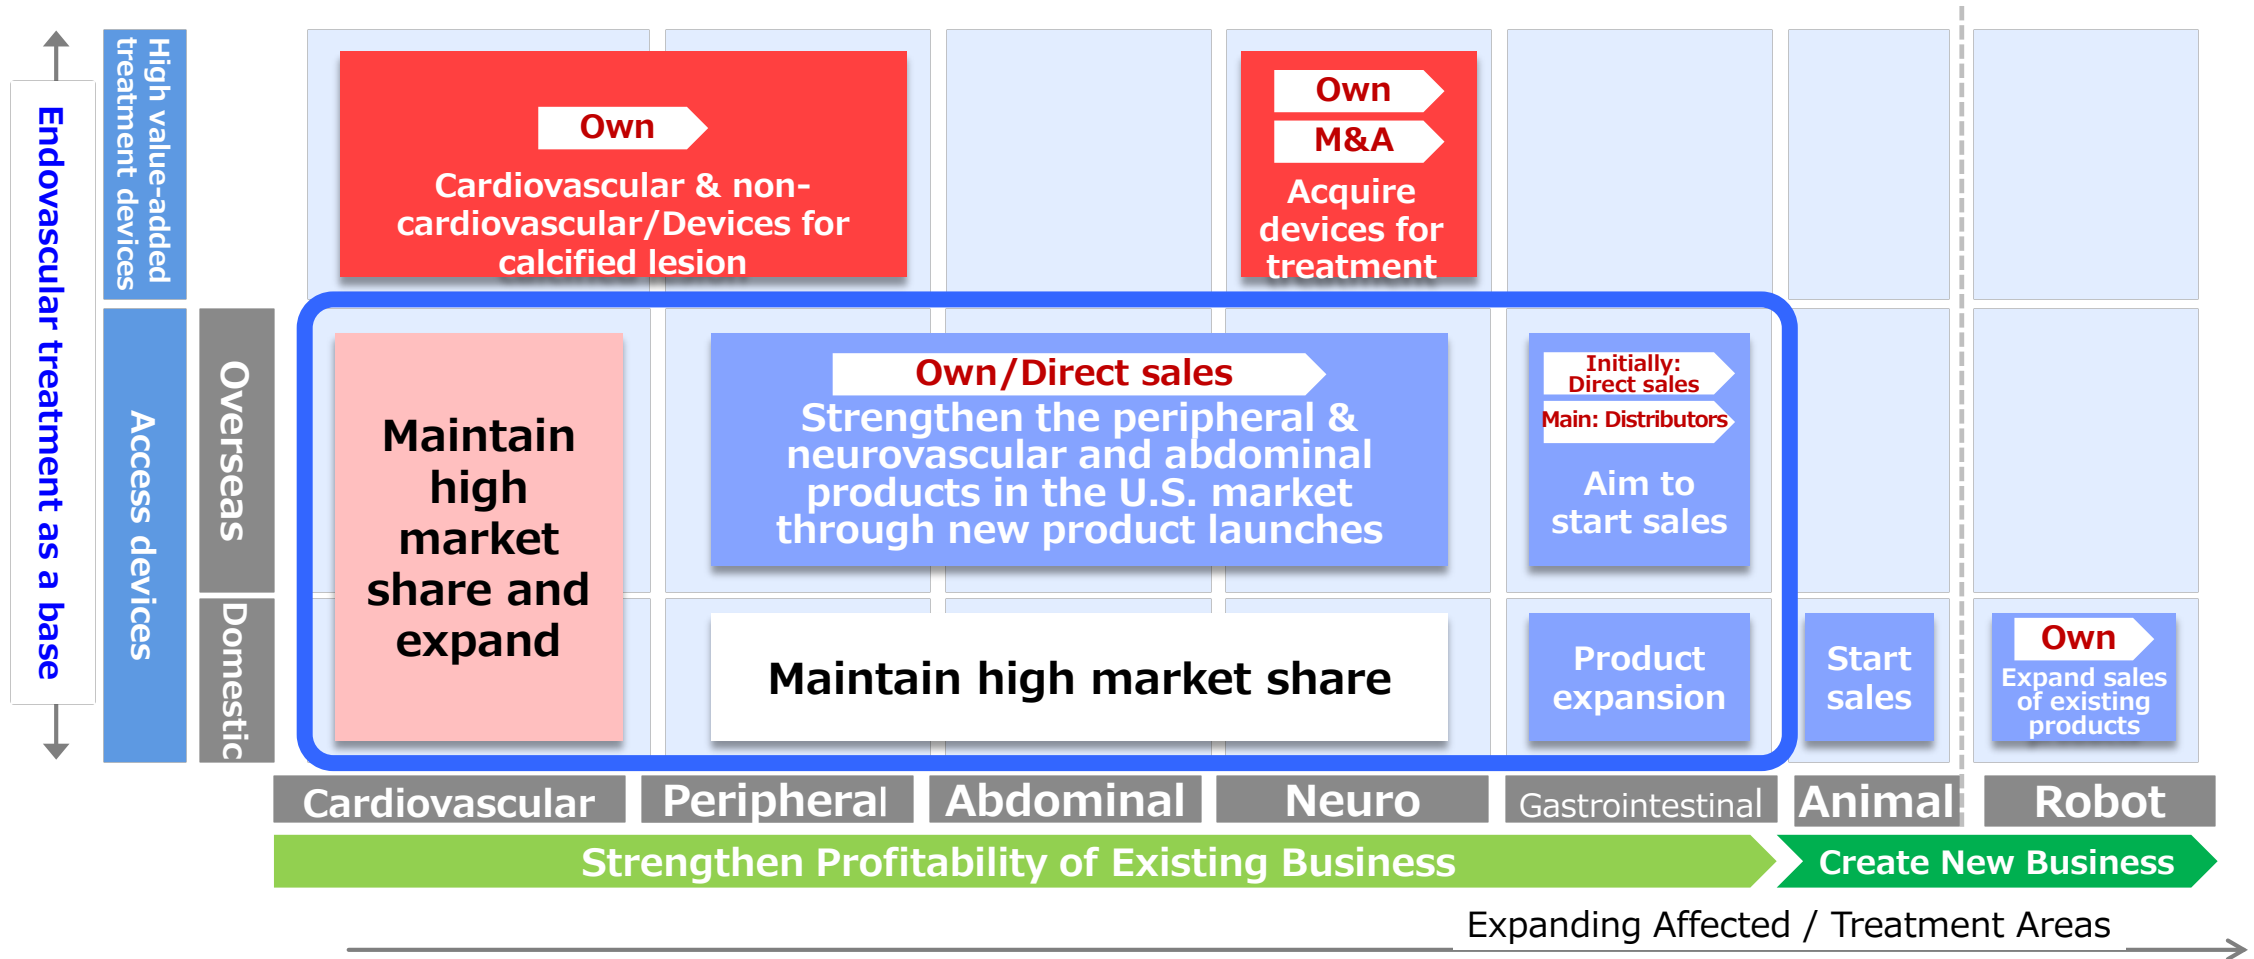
Endovascular treatment as a base

High value-added treatment devices

Access devices

Overseas

Domestic

Own

Cardiovascular & non-cardiovascular/Devices for calcified lesion

Own

M&A

Acquire devices for treatment

Maintain high market share and expand

Own/Direct sales

Strengthen the peripheral & neurovascular and abdominal products in the U.S. market through new product launches

Initially: Direct sales

Main: Distributors

Aim to start sales

Maintain high market share

Product expansion

Start sales

Own

Expand sales of existing products

Cardiovascular

Peripheral

Abdominal

Neuro

Gastrointestinal

Animal

Robot

Strengthen Profitability of Existing Business

Create New Business

Expanding Affected / Treatment Areas